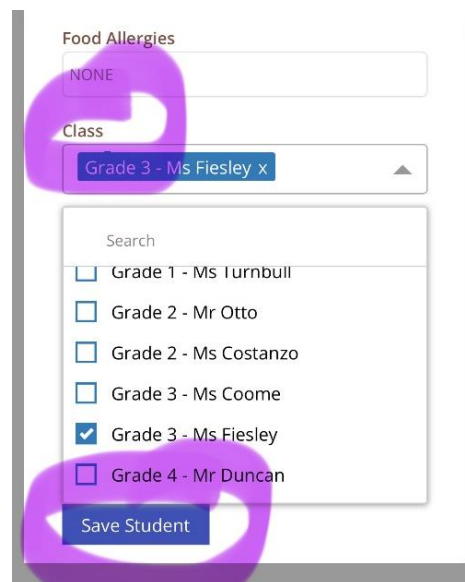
Food Allergies

NONE

Class

Grade 3 - Ms Fiesley x

Search

Grade 1 - Ms Turnbull

Grade 2 - Mr Otto

Grade 2 - Ms Costanzo

Grade 3 - Ms Coome

Grade 3 - Ms Fiesley

Grade 4 - Mr Duncan

Save Student